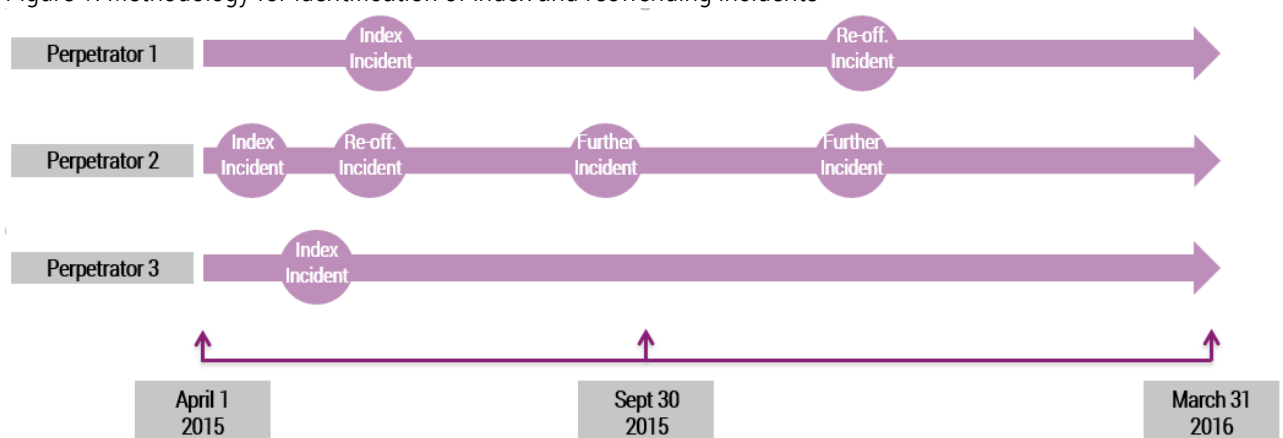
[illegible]

Perpetrator 1

Index Incident

Re-off. Incident

Perpetrator 2

Index Incident

Re-off. Incident

Further Incident

Further Incident

Perpetrator 3

Index Incident

April 1 2015

Sept 30 2015

March 31 2016